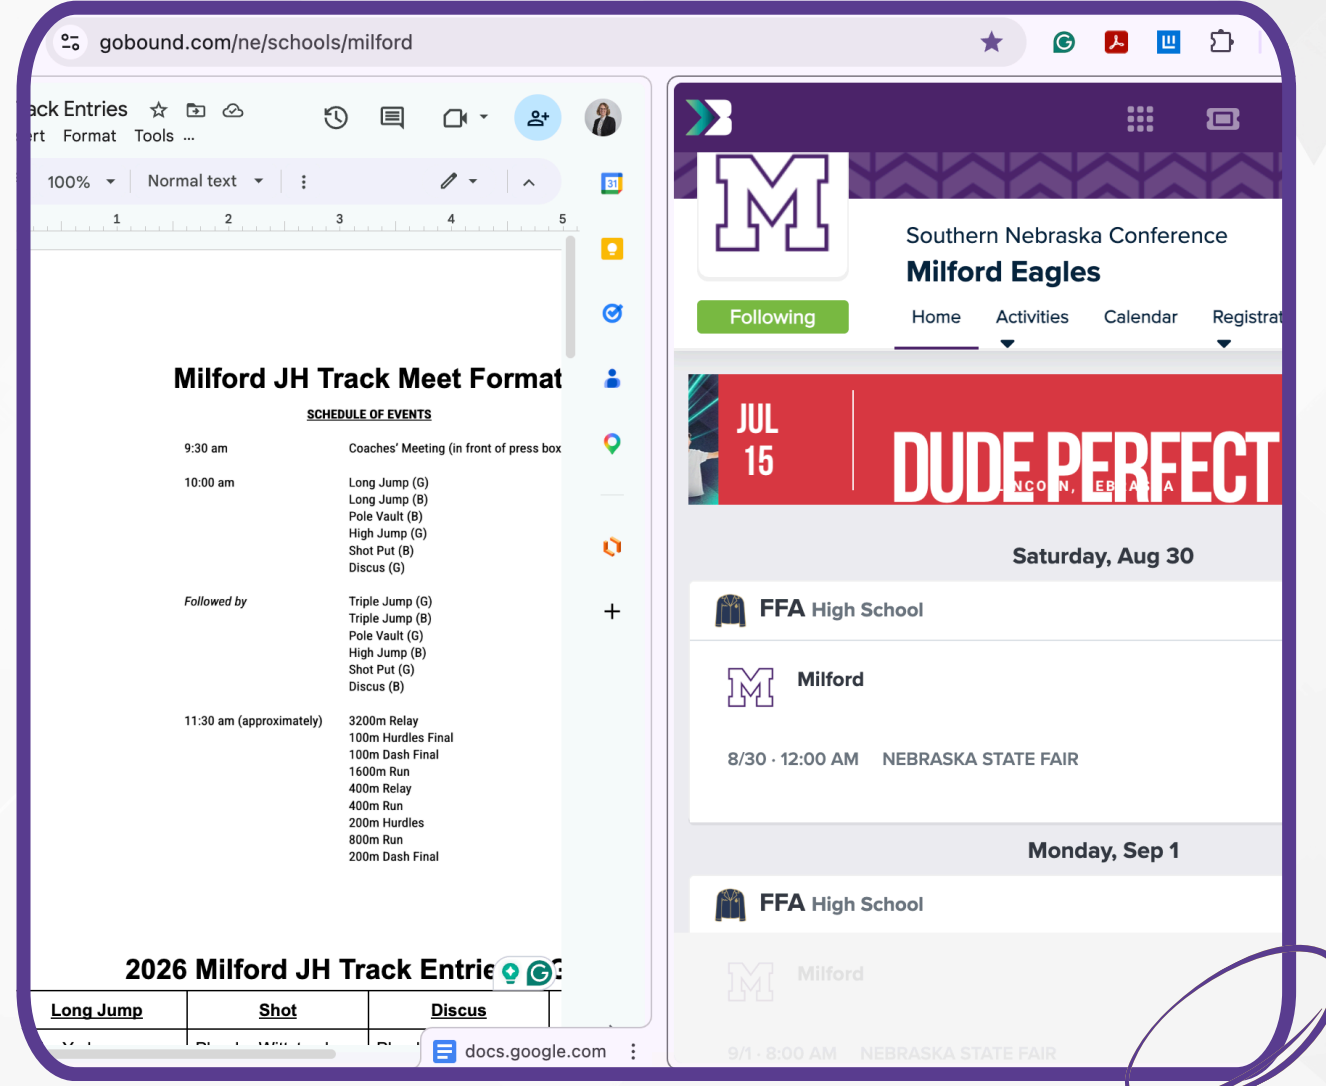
gobound.com/ne/schools/milford

ack Entries
rt Format Tools ...

100% Normal text

1 2 3 4 5

Milford JH Track Meet Format

SCHEDULE OF EVENTS

| 9:30 am | Coaches' Meeting (in front of press box |
|---|---|
| 10:00 am | Long Jump (G)<br>Long Jump (B)<br>Pole Vault (B)<br>High Jump (G)<br>Shot Put (B)<br>Discus (G) |
| Followed by | Triple Jump (G)<br>Triple Jump (B)<br>Pole Vault (G)<br>High Jump (B)<br>Shot Put (G)<br>Discus (B) |
| 11:30 am (approximately) | 3200m Relay<br>100m Hurdles Final<br>100m Dash Final<br>1600m Run<br>400m Relay<br>400m Run<br>200m Hurdles<br>800m Run<br>200m Dash Final |

2026 Milford JH Track Entrie

| Long Jump | Shot | Discus |
|---|---|---|

docs.google.com

Southern Nebraska Conference
Milford Eagles

Following

Home Activities Calendar Registrat

JUL 15

DUDE PERFECT

NCO N, EB A A

Saturday, Aug 30

FFA High School

Milford

8/30 · 12:00 AM NEBRASKA STATE FAIR

Monday, Sep 1

FFA High School

Milford

9/1 · 8:00 AM NEBRASKA STATE FAIR